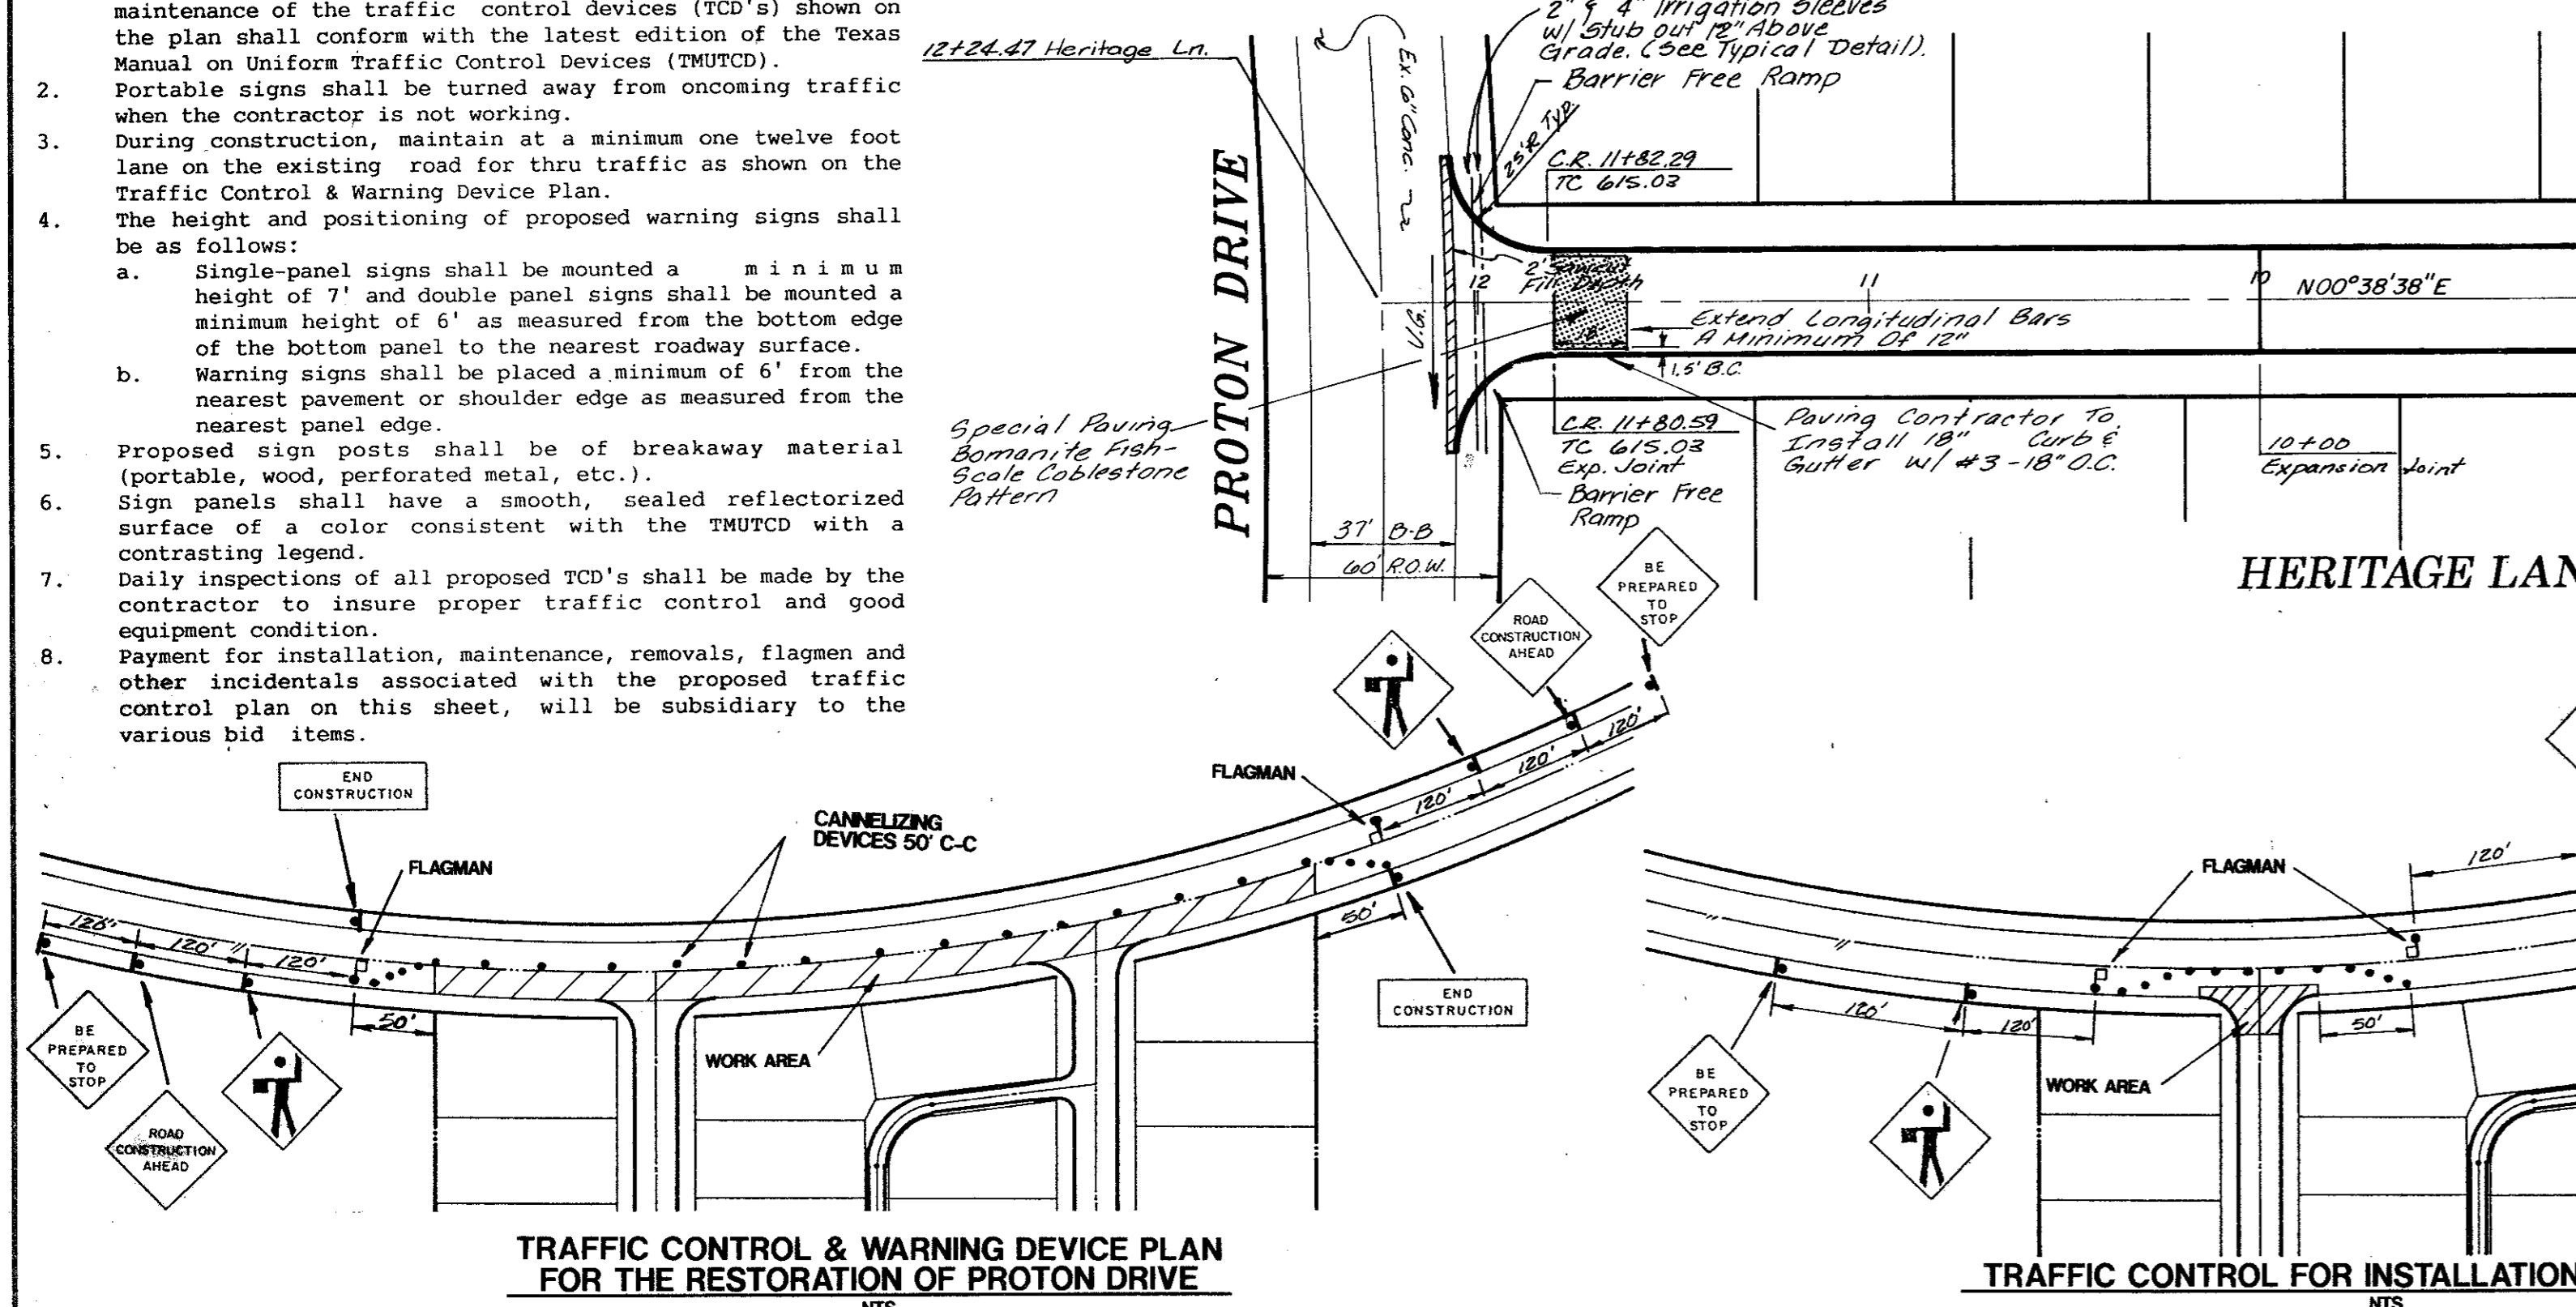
maintenance of the traffic control devices (TCD's) shown on the plan shall conform with the latest edition of the Texas Manual on Uniform Traffic Control Devices (TMUTCD).
2. Portable signs shall be turned away from oncoming traffic when the contractor is not working.
3. During construction, maintain at a minimum one twelve foot lane on the existing road for thru traffic as shown on the Traffic Control & Warning Device Plan.
4. The height and positioning of proposed warning signs shall be as follows:
a. Single-panel signs shall be mounted a minimum height of 7' and double panel signs shall be mounted a minimum height of 6' as measured from the bottom edge of the bottom panel to the nearest roadway surface.
b. Warning signs shall be placed a minimum of 6' from the nearest pavement or shoulder edge as measured from the nearest panel edge.
5. Proposed sign posts shall be of breakaway material (portable, wood, perforated metal, etc.).
6. Sign panels shall have a smooth, sealed reflectorized surface of a color consistent with the TMUTCD with a contrasting legend.
7. Daily inspections of all proposed TCD's shall be made by the contractor to insure proper traffic control and good equipment condition.
8. Payment for installation, maintenance, removals, flagmen and other incidentals associated with the proposed traffic control plan on this sheet, will be subsidiary to the various bid items.

12+24.47 Heritage Ln.
2" & 4" Irrigation Sleeves w/ Stub out 12" Above Grade. (See Typical Detail).
Barrier Free Ramp
25'R Typ.
Ex. 6" Conc.
C.R. 11+82.29
TC 615.03
PROTON DRIVE
2' Sawcut Fill Depth
12
11
10
N00°38'38"E
V.G.
Extend Longitudinal Bars A Minimum Of 12"
1.5' B.C.
Special Paving Bomanite Fish-Scale Coblestone Pattern
C.R. 11+80.59
TC 615.03
Exp. Joint
Barrier Free Ramp
Paving Contractor To Install 18" Curb & Gutter w/ #3-18" O.C.
10+00
Expansion Joint
37' B-B
60' R.O.W.
HERITAGE LAN
BE PREPARED TO STOP
ROAD CONSTRUCTION AHEAD
120'
120'
120'
FLAGMAN
END CONSTRUCTION
CANNELIZING DEVICES 50' C-C
FLAGMAN
128'
120'
120'
50'
50'
END CONSTRUCTION
WORK AREA
BE PREPARED TO STOP
ROAD CONSTRUCTION AHEAD
TRAFFIC CONTROL & WARNING DEVICE PLAN FOR THE RESTORATION OF PROTON DRIVE
NTS
FLAGMAN
120'
120'
120'
50'
WORK AREA
BE PREPARED TO STOP
TRAFFIC CONTROL FOR INSTALLATION
NTS